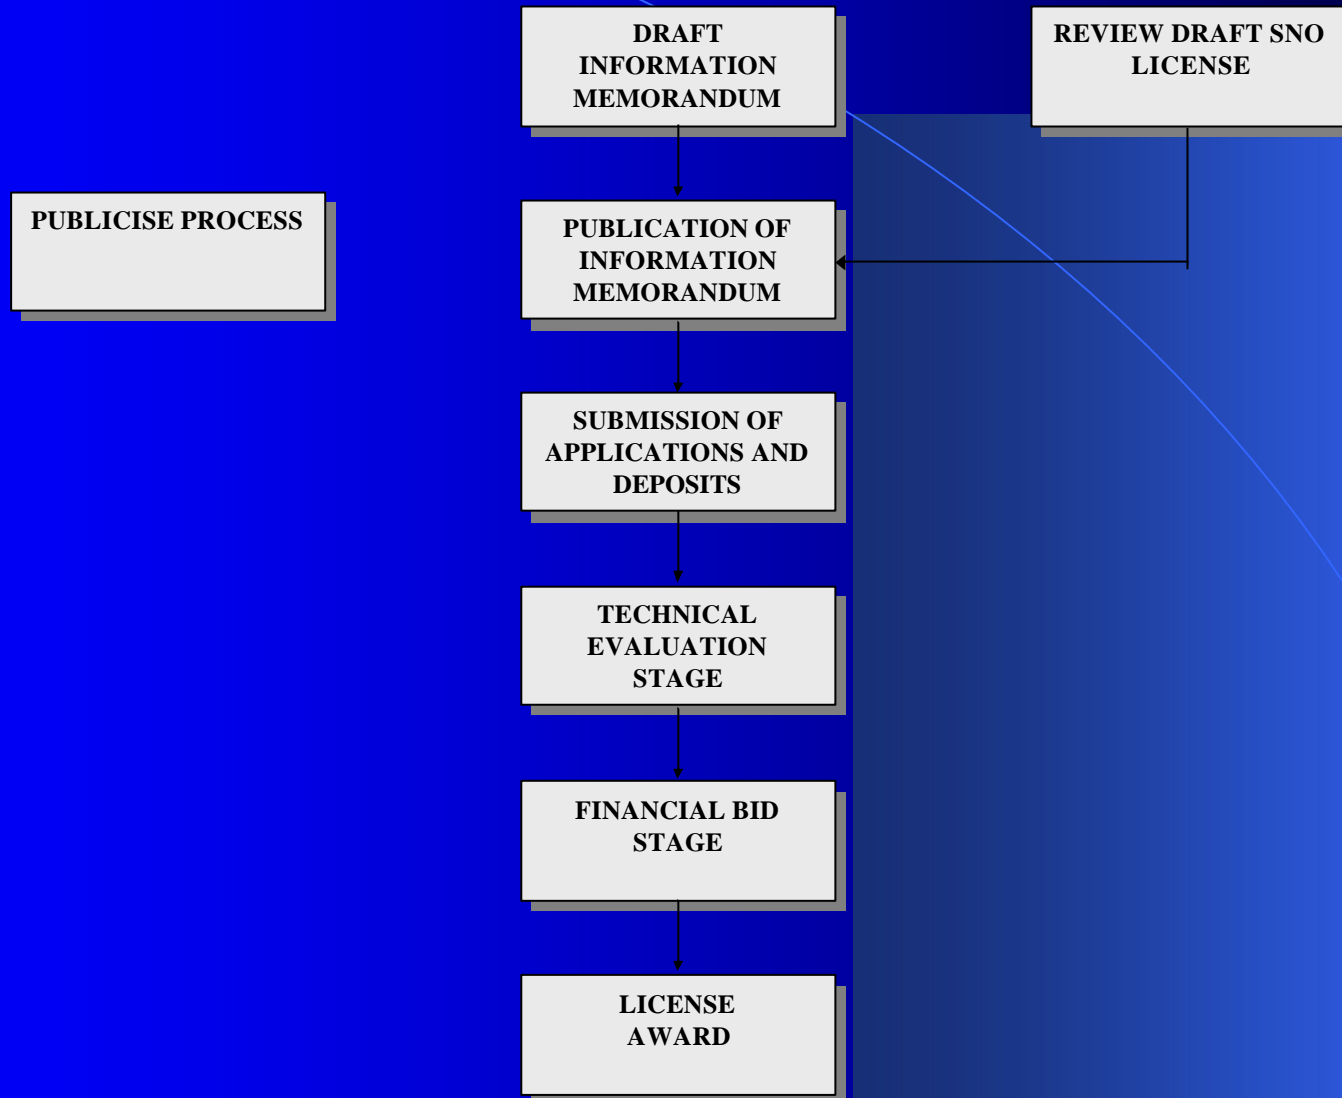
DRAFT INFORMATION MEMORANDUM

REVIEW DRAFT SNO LICENSE

PUBLICISE PROCESS

PUBLICATION OF INFORMATION MEMORANDUM

SUBMISSION OF APPLICATIONS AND DEPOSITS

TECHNICAL EVALUATION STAGE

FINANCIAL BID STAGE

LICENSE AWARD